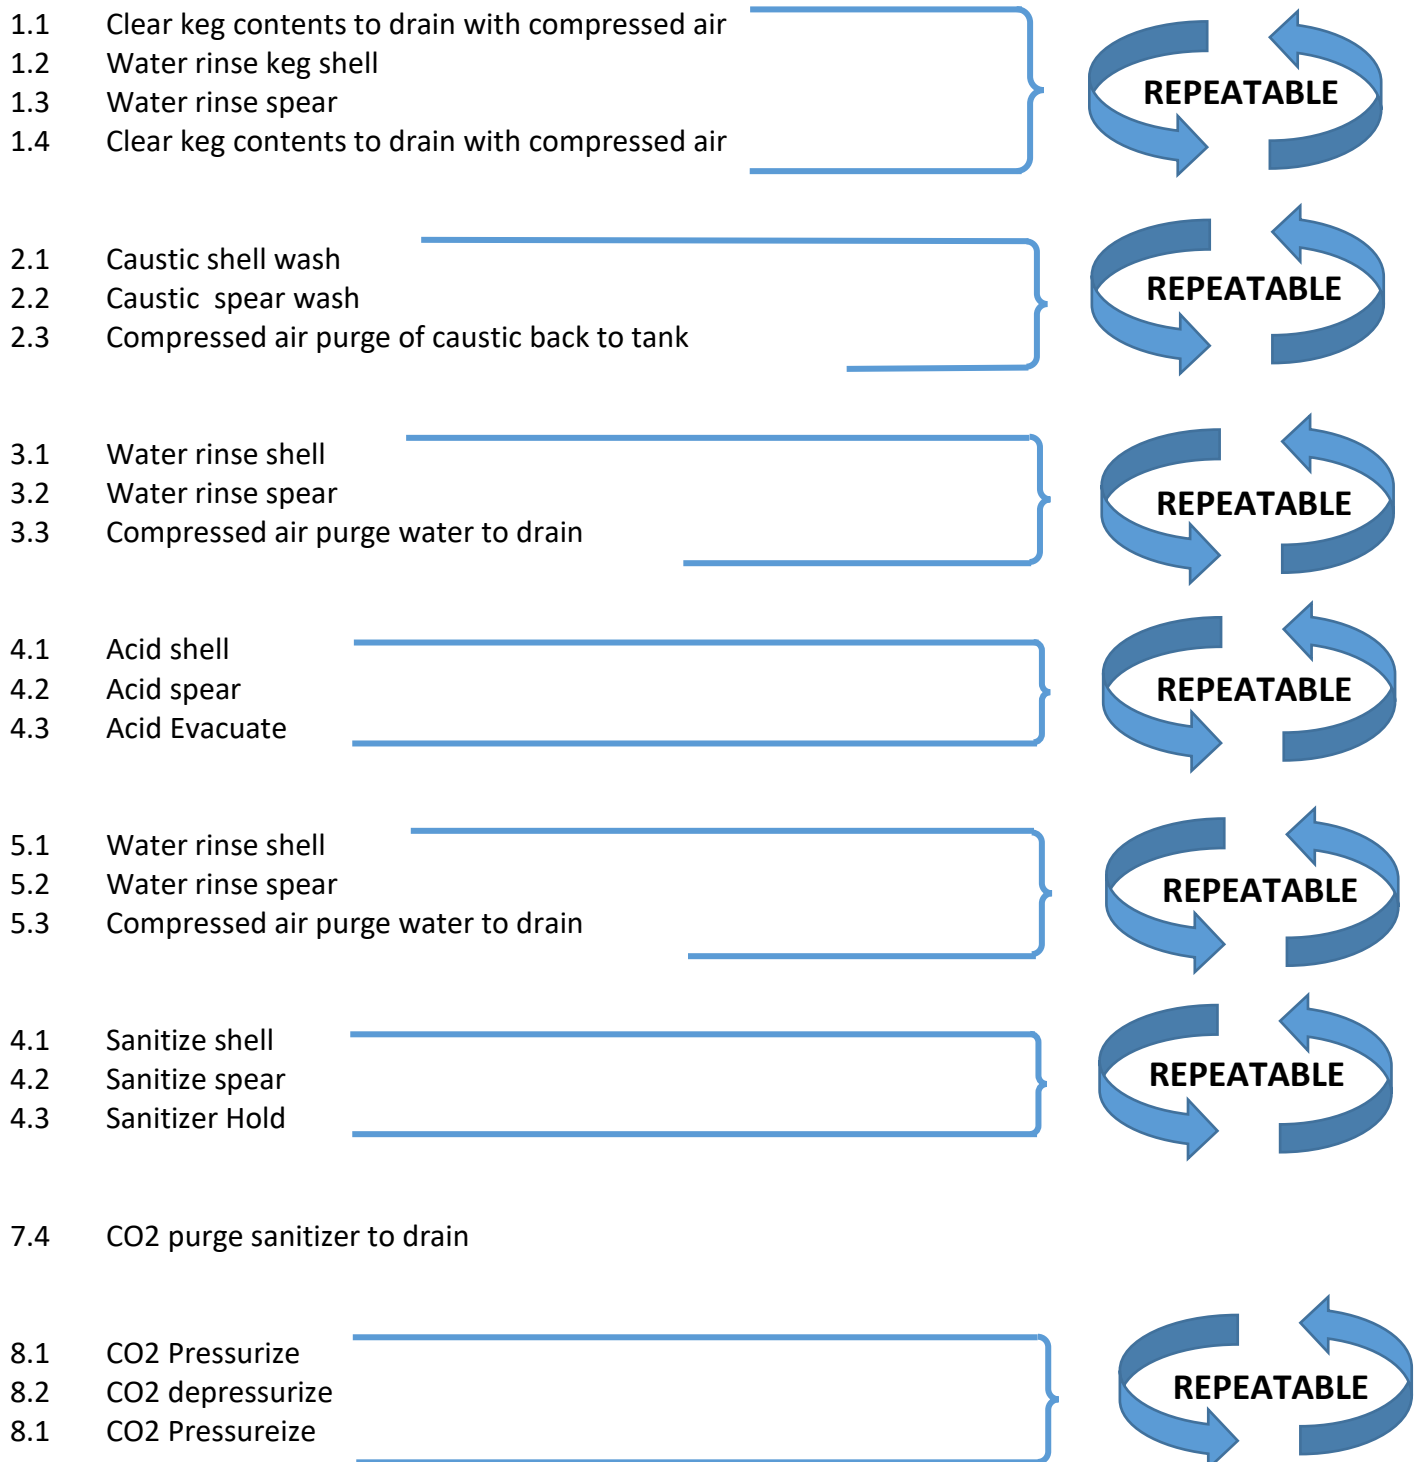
1.1 Clear keg contents to drain with compressed air
1.2 Water rinse keg shell
1.3 Water rinse spear
1.4 Clear keg contents to drain with compressed air

REPEATABLE

2.1 Caustic shell wash
2.2 Caustic spear wash
2.3 Compressed air purge of caustic back to tank

REPEATABLE

3.1 Water rinse shell
3.2 Water rinse spear
3.3 Compressed air purge water to drain

REPEATABLE

4.1 Acid shell
4.2 Acid spear
4.3 Acid Evacuate

REPEATABLE

5.1 Water rinse shell
5.2 Water rinse spear
5.3 Compressed air purge water to drain

REPEATABLE

4.1 Sanitize shell
4.2 Sanitize spear
4.3 Sanitizer Hold

REPEATABLE

7.4 CO2 purge sanitizer to drain

8.1 CO2 Pressurize
8.2 CO2 depressurize
8.1 CO2 Pressureize

REPEATABLE